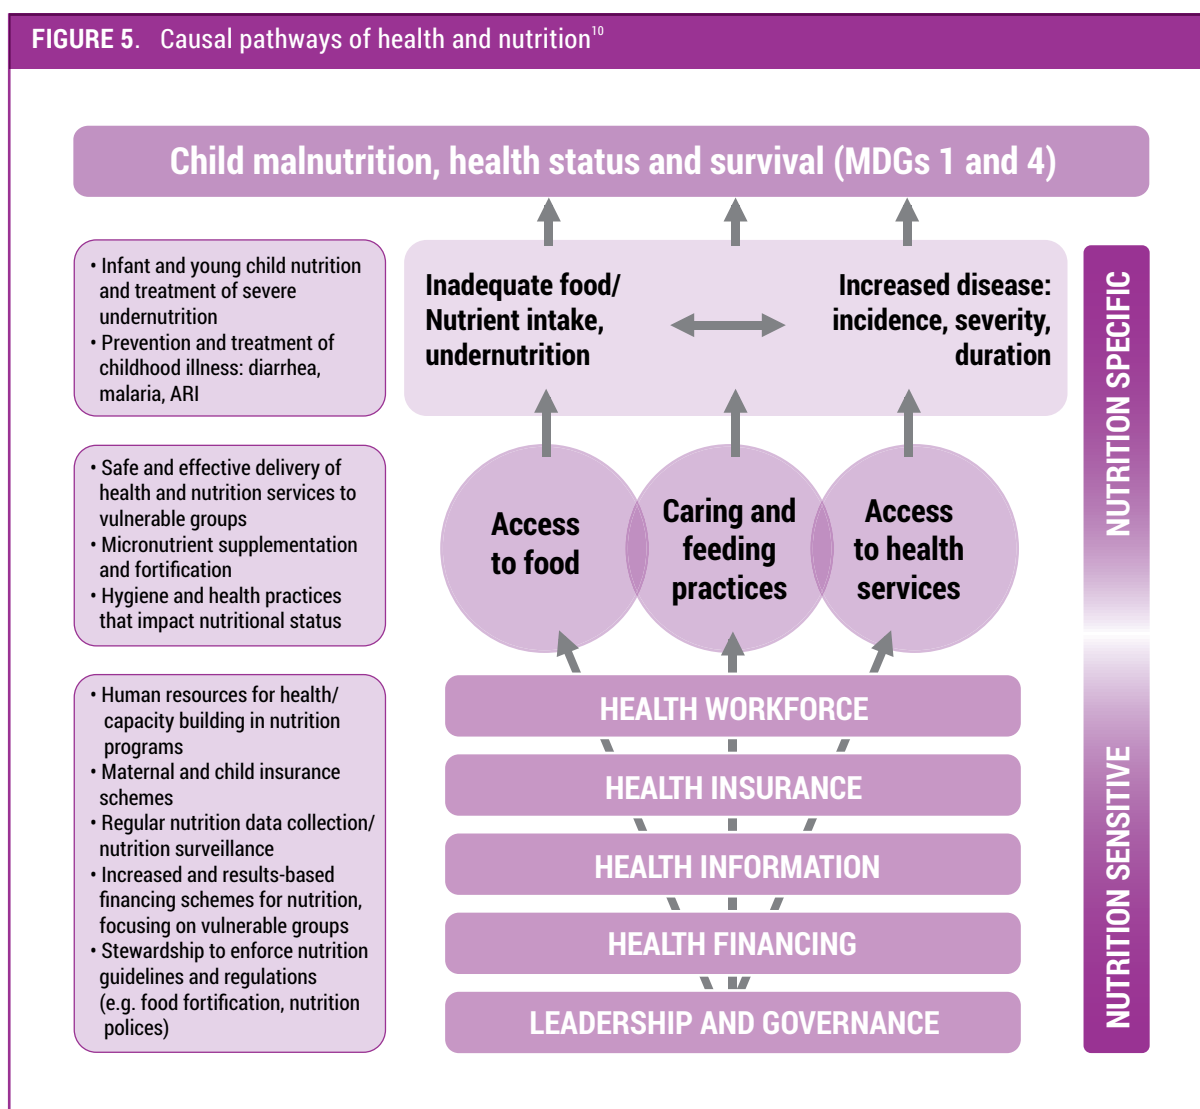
FIGURE 5. Causal pathways of health and nutrition$^{10}$

Child malnutrition, health status and survival (MDGs 1 and 4)

• Infant and young child nutrition and treatment of severe undernutrition
• Prevention and treatment of childhood illness: diarrhea, malaria, ARI

• Safe and effective delivery of health and nutrition services to vulnerable groups
• Micronutrient supplementation and fortification
• Hygiene and health practices that impact nutritional status

• Human resources for health/ capacity building in nutrition programs
• Maternal and child insurance schemes
• Regular nutrition data collection/ nutrition surveillance
• Increased and results-based financing schemes for nutrition, focusing on vulnerable groups
• Stewardship to enforce nutrition guidelines and regulations (e.g. food fortification, nutrition polices)

Inadequate food/ Nutrient intake, undernutrition

Increased disease: incidence, severity, duration

Access to food

Caring and feeding practices

Access to health services

HEALTH WORKFORCE

HEALTH INSURANCE

HEALTH INFORMATION

HEALTH FINANCING

LEADERSHIP AND GOVERNANCE

NUTRITION SPECIFIC

NUTRITION SENSITIVE